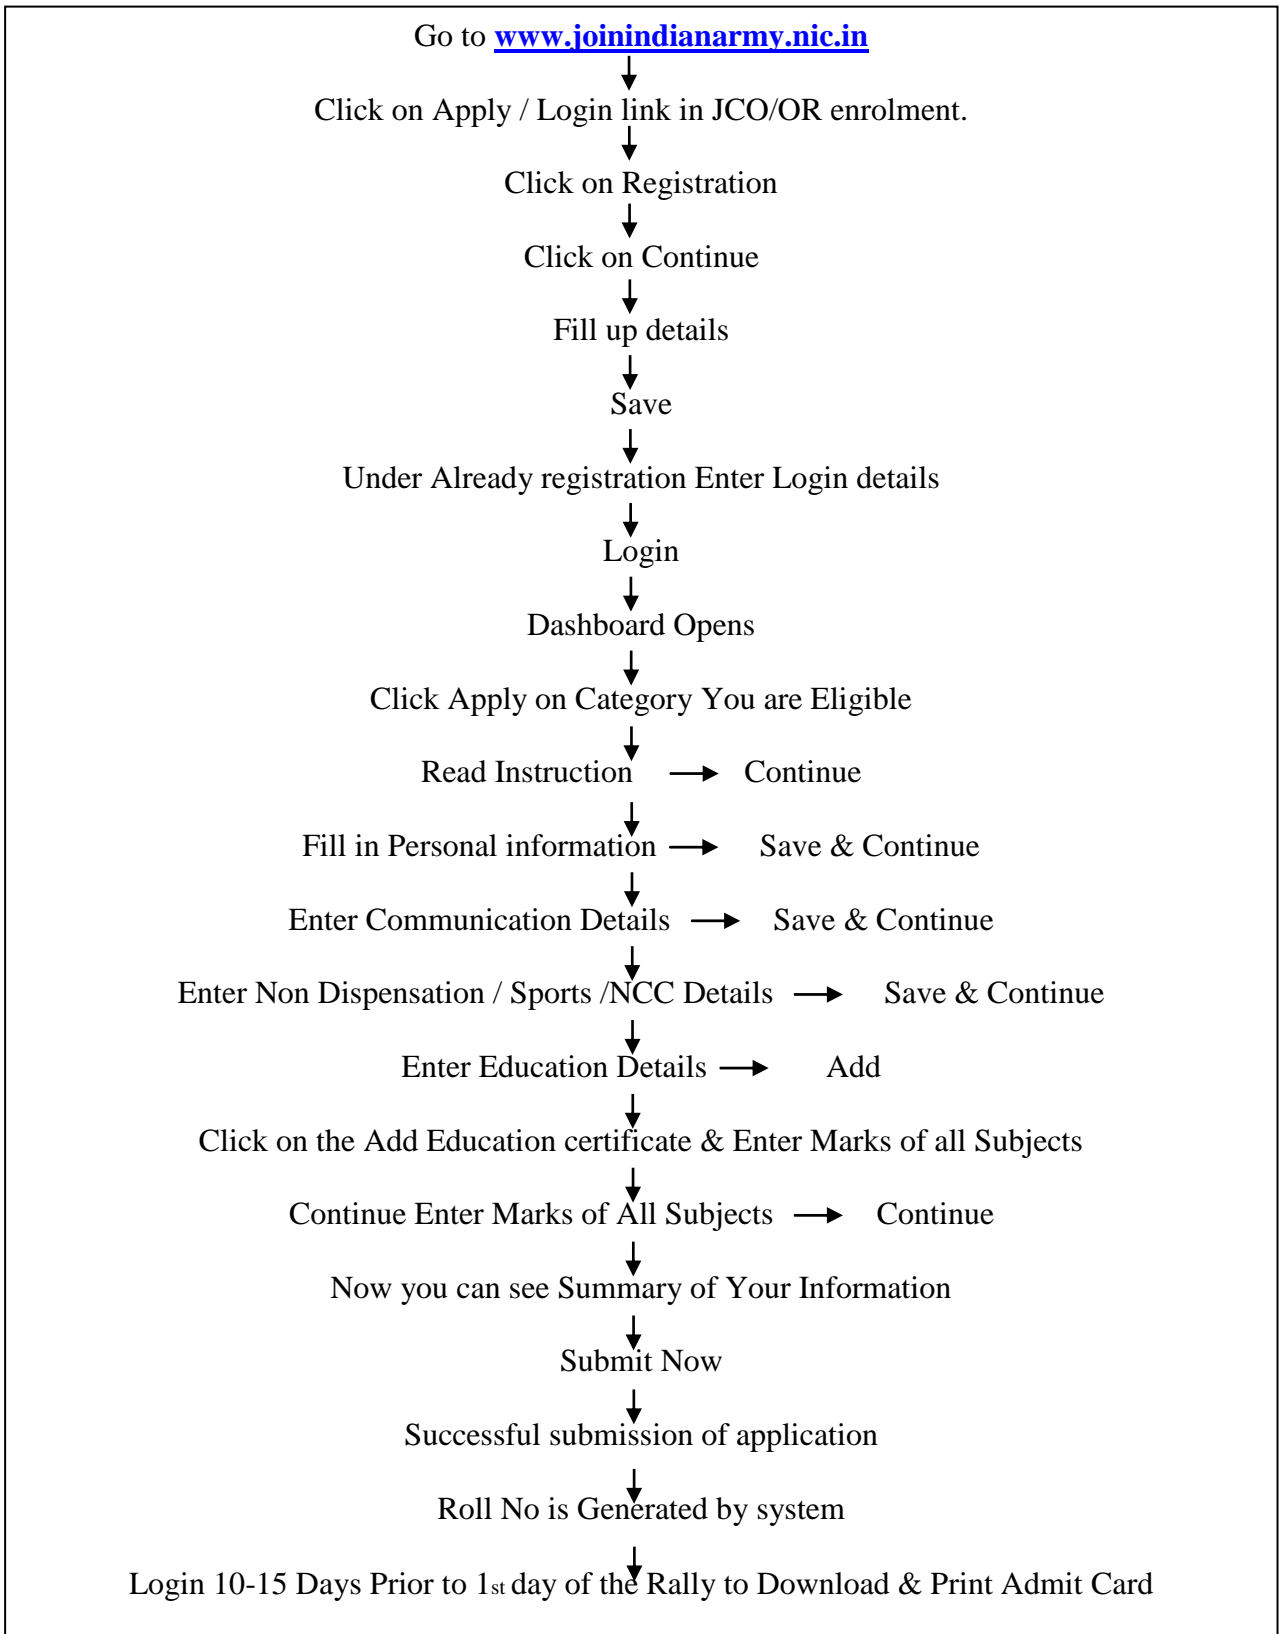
Go to www.joinindianarmy.nic.in

Click on Apply / Login link in JCO/OR enrolment.

Click on Registration

Click on Continue

Fill up details

Save

Under Already registration Enter Login details

Login

Dashboard Opens

Click Apply on Category You are Eligible

Read Instruction → Continue

Fill in Personal information → Save & Continue

Enter Communication Details → Save & Continue

Enter Non Dispensation / Sports /NCC Details → Save & Continue

Enter Education Details → Add

Click on the Add Education certificate & Enter Marks of all Subjects

Continue Enter Marks of All Subjects → Continue

Now you can see Summary of Your Information

Submit Now

Successful submission of application

Roll No is Generated by system

Login 10-15 Days Prior to 1$^{st}$ day of the Rally to Download & Print Admit Card